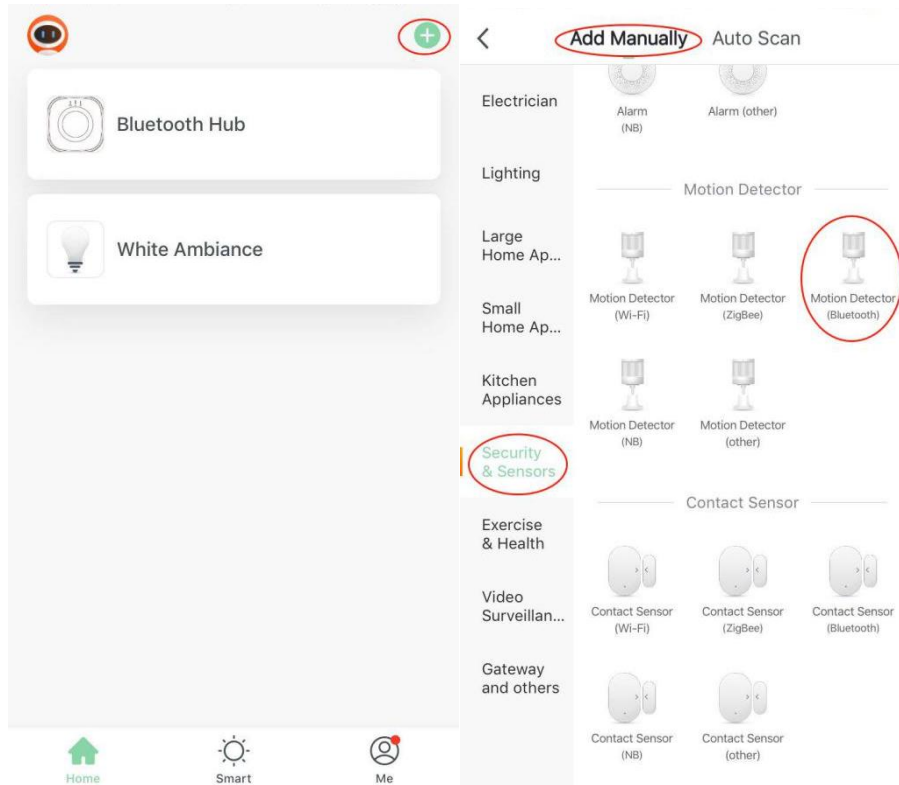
Bluetooth Hub

White Ambiance

Home
Smart
Me

<
Add Manually
Auto Scan

Electrician
Lighting
Large Home Ap...
Small Home Ap...
Kitchen Appliances
Security & Sensors
Exercise & Health
Video Surveillan...
Gateway and others

Alarm (NB)
Alarm (other)

Motion Detector

Motion Detector (Wi-Fi)
Motion Detector (ZigBee)
Motion Detector (Bluetooth)
Motion Detector (NB)
Motion Detector (other)

Contact Sensor

Contact Sensor (Wi-Fi)
Contact Sensor (ZigBee)
Contact Sensor (Bluetooth)
Contact Sensor (NB)
Contact Sensor (other)